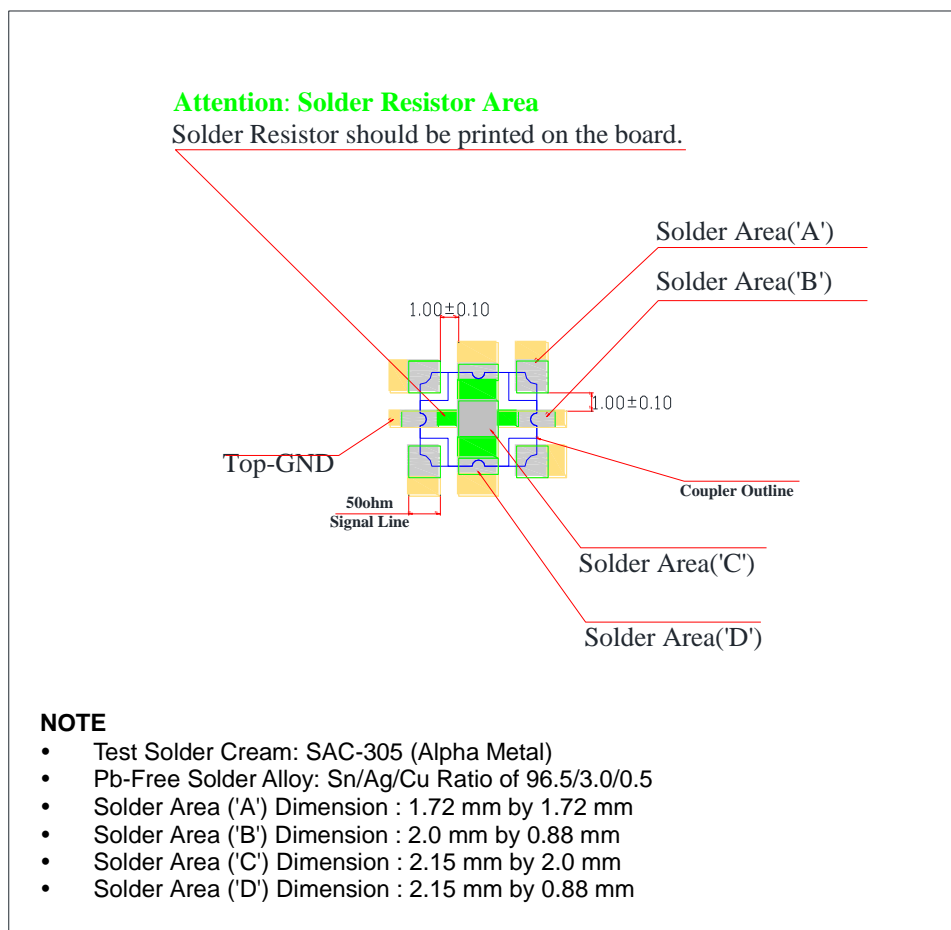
Attention: Solder Resistor Area
Solder Resistor should be printed on the board.

Solder Area('A')

Solder Area('B')

1.00±0.10

1.00±0.10

Top-GND

50ohm
Signal Line

Coupler Outline

Solder Area('C')

Solder Area('D')

NOTE
• Test Solder Cream: SAC-305 (Alpha Metal)
• Pb-Free Solder Alloy: Sn/Ag/Cu Ratio of 96.5/3.0/0.5
• Solder Area ('A') Dimension : 1.72 mm by 1.72 mm
• Solder Area ('B') Dimension : 2.0 mm by 0.88 mm
• Solder Area ('C') Dimension : 2.15 mm by 2.0 mm
• Solder Area ('D') Dimension : 2.15 mm by 0.88 mm